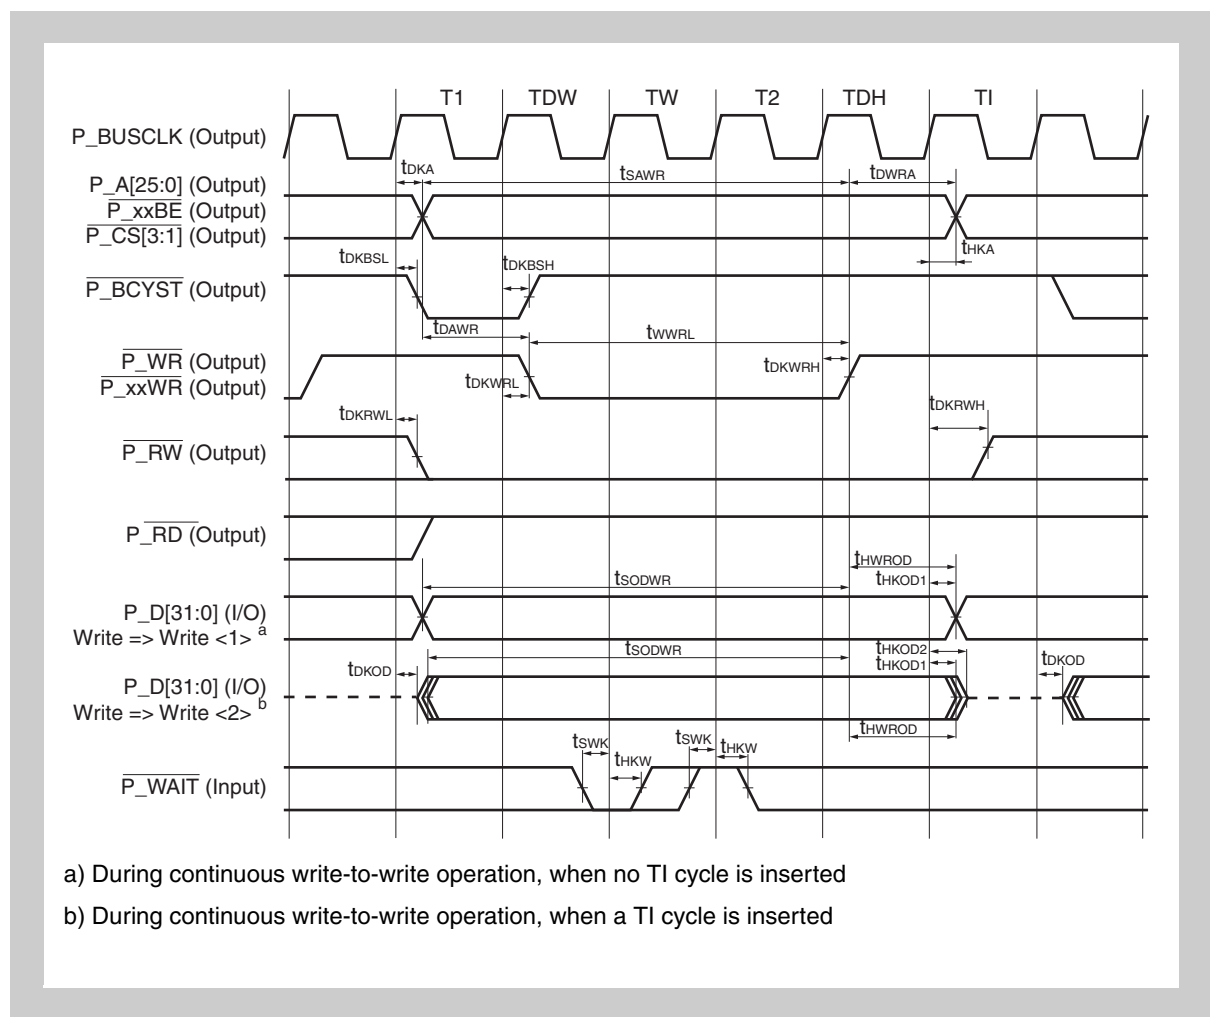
T1 TDW TW T2 TDH TI

P_BUSCLK (Output)

$t_{DKA}$ $t_{SAWR}$ $t_{DWRA}$

P_A[25:0] (Output)
$\overline{P\_xxBE}$ (Output)
$\overline{P\_CS[3:1]}$ (Output)

$t_{HKA}$

$t_{DKBSL}$ $t_{DKBSH}$

$\overline{P\_BCYST}$ (Output)

$t_{DAWR}$ $t_{WWRL}$

$\overline{P\_WR}$ (Output)
$\overline{P\_xxWR}$ (Output)

$t_{DKWRL}$ $t_{DKWRH}$

$t_{DKRWL}$ $t_{DKRWH}$

$\overline{P\_RW}$ (Output)

P_$\overline{RD}$ (Output)

$t_{HWROD}$
$t_{SODWR}$ $t_{HKOD1}$

P_D[31:0] (I/O)
Write => Write <1> $^{a}$

$t_{SODWR}$ $t_{HKOD2}$
$t_{HKOD1}$
$t_{DKOD}$ $t_{DKOD}$

P_D[31:0] (I/O)
Write => Write <2> $^{b}$

$t_{HWROD}$

$t_{SWK}$ $t_{HKW}$ $t_{SWK}$ $t_{HKW}$

$\overline{P\_WAIT}$ (Input)

a) During continuous write-to-write operation, when no TI cycle is inserted

b) During continuous write-to-write operation, when a TI cycle is inserted